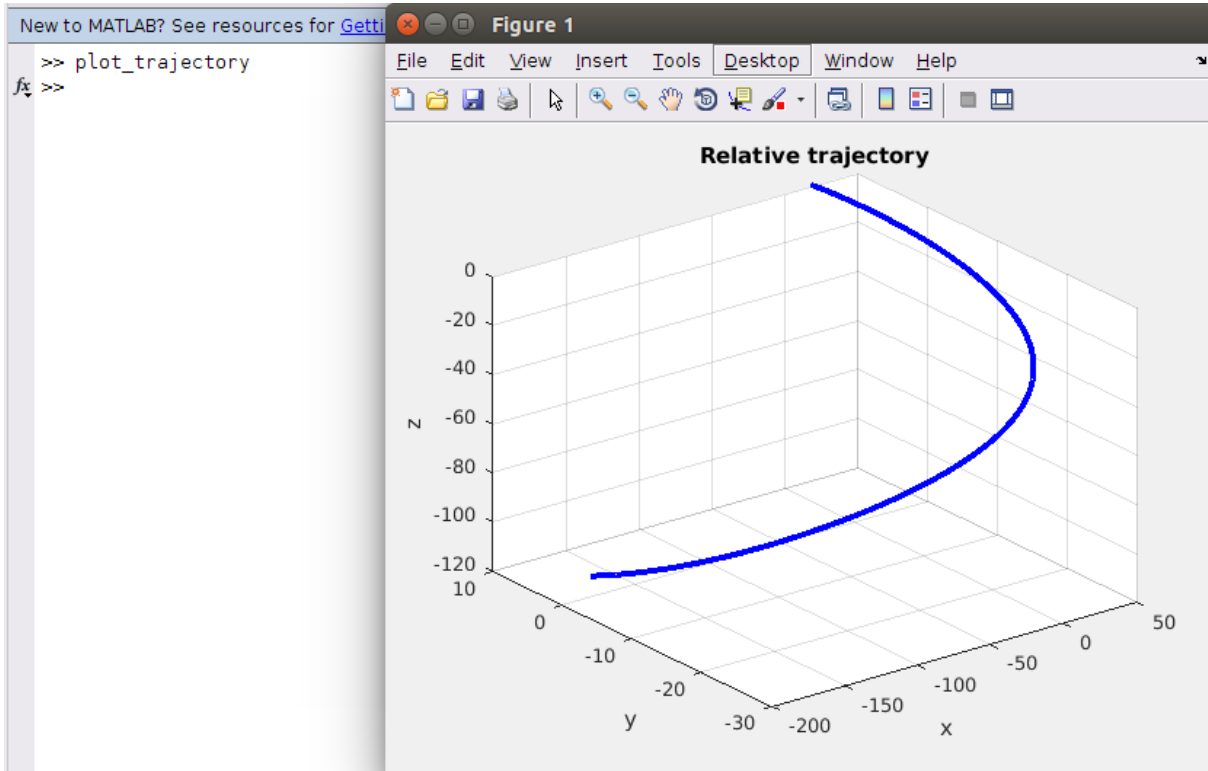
New to MATLAB? See resources for Getti

>> plot_trajectory
fx >>

Figure 1

File Edit View Insert Tools Desktop Window Help

Relative trajectory

0
-20
-40
-60
-80
-100
-120

z

10
0
-10
-20
-30
y

-200
-150
-100
-50
0
50
x